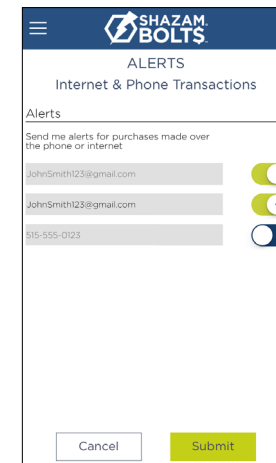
SHAZAM. BOLTS

ALERTS

Internet & Phone Transactions

Alerts

Send me alerts for purchases made over the phone or internet

JohnSmith123@gmail.com

JohnSmith123@gmail.com

515-555-0123

Cancel

Submit